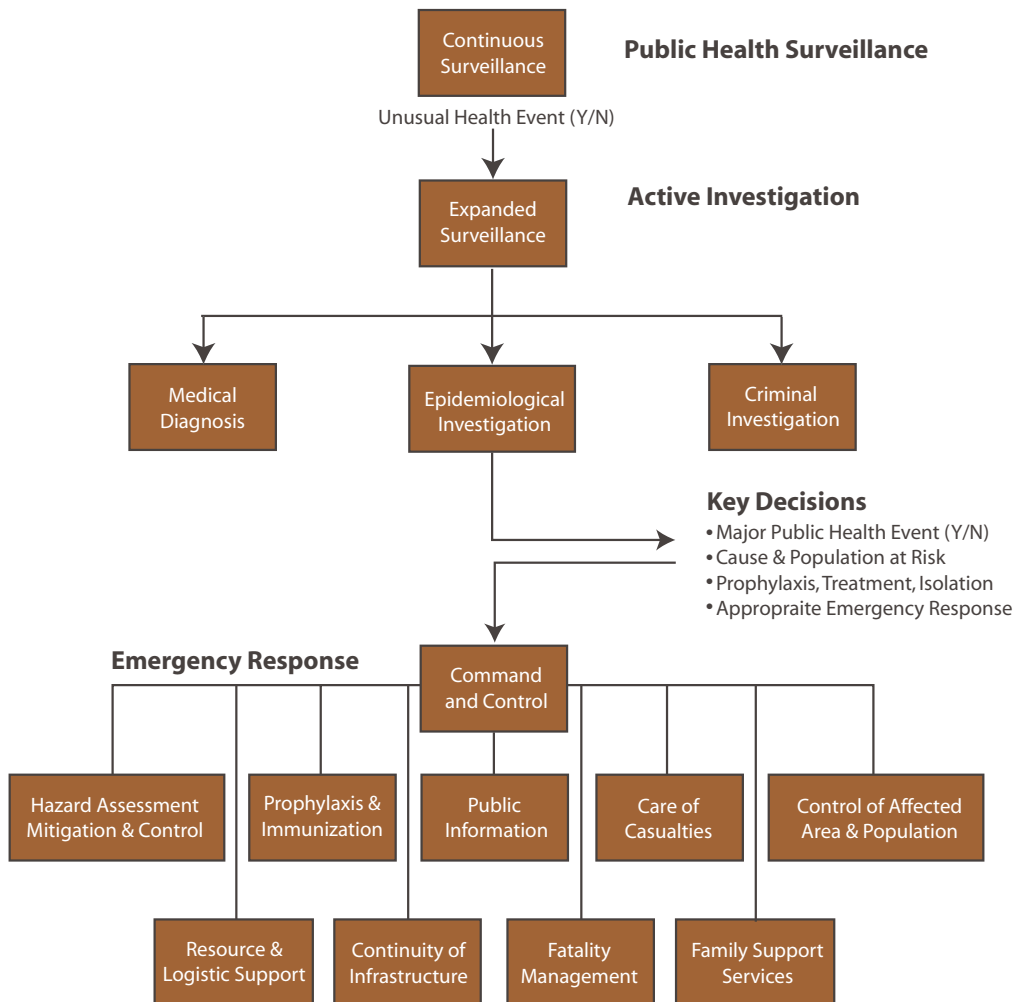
Continuous Surveillance

Public Health Surveillance

Unusual Health Event (Y/N)

Expanded Surveillance

Active Investigation

Medical Diagnosis

Epidemiological Investigation

Criminal Investigation

Key Decisions
• Major Public Health Event (Y/N)
• Cause & Population at Risk
• Prophylaxis, Treatment, Isolation
• Appropraite Emergency Response

Emergency Response

Command and Control

Hazard Assessment Mitigation & Control

Prophylaxis & Immunization

Public Information

Care of Casualties

Control of Affected Area & Population

Resource & Logistic Support

Continuity of Infrastructure

Fatality Management

Family Support Services